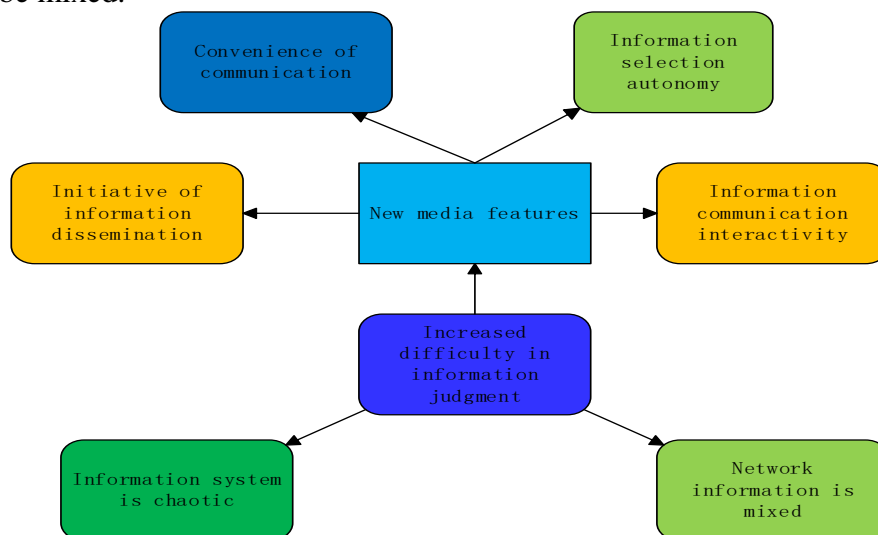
be mixed.

Convenience of communication

Information selection autonomy

Initiative of information dissemination

New media features

Information communication interactivity

Increased difficulty in information judgment

Information system is chaotic

Network information is mixed